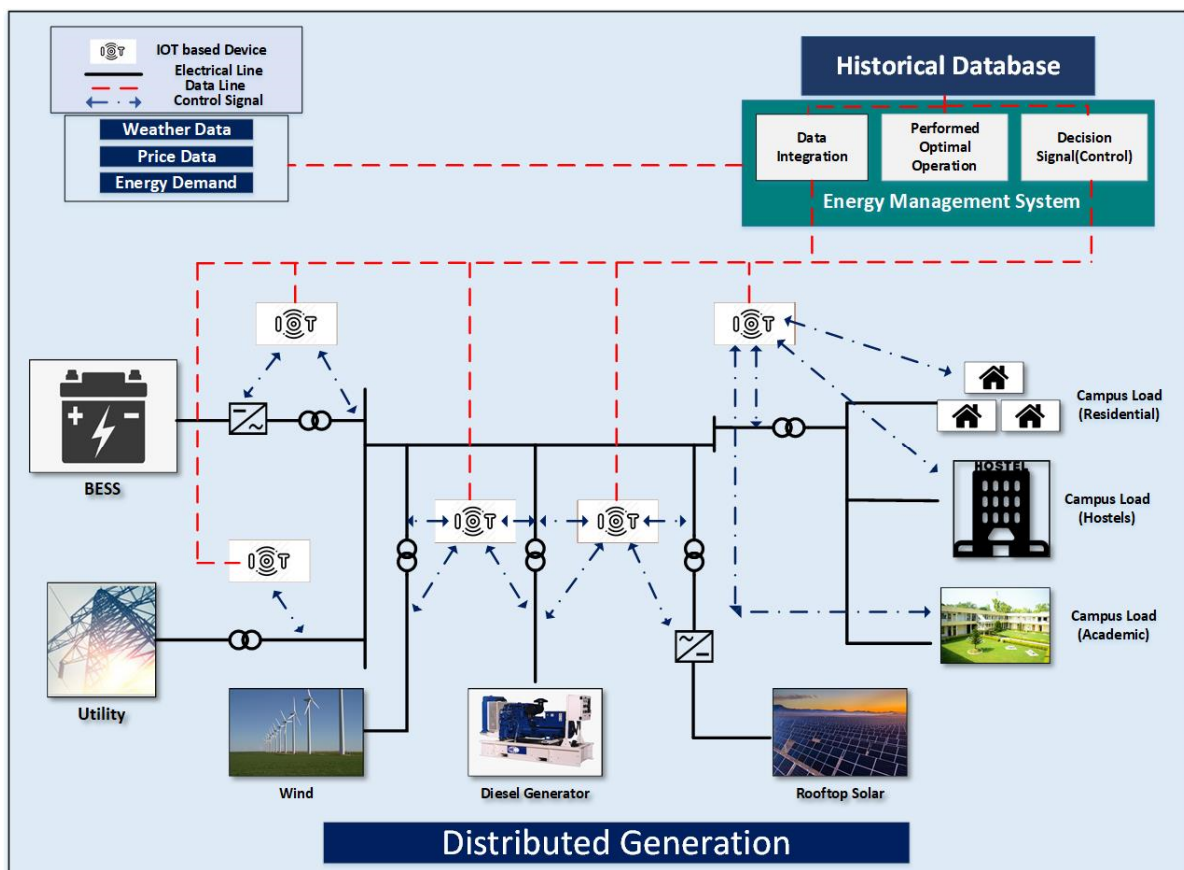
IOT based Device
Electrical Line
Data Line
Control Signal

Weather Data
Price Data
Energy Demand

Historical Database

Data Integration
Performed Optimal Operation
Decision Signal(Control)
Energy Management System

IOT
IOT
IOT
IOT
IOT

BESS
Utility
Wind
Diesel Generator
Rooftop Solar

Campus Load (Residential)
HOSTEL
Campus Load (Hostels)
Campus Load (Academic)

Distributed Generation